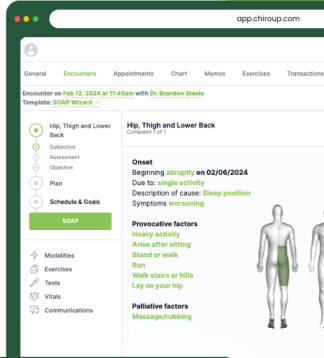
app.chiroup.com

General Encounters Appointments Chart Memos Exercises Transactions

Encounter on Feb 12, 2024 at 11:45am with Dr. Brandon Steele
Template: SOAP Wizard

Hip, Thigh and Lower Back
Subjective
Assessment
Objective
Plan
Schedule & Goals

SOAP

Modalities
Exercises
Tests
Vitals
Communications

Hip, Thigh and Lower Back
Complaint 1 of 1

Onset
Beginning abruptly on 02/06/2024
Due to: single activity
Description of cause: Sleep position
Symptoms worsening

Provocative factors
Heavy activity
Arise after sitting
Stand or walk
Run
Walk stairs or hills
Lay on your hip

Palliative factors
Massage/rubbing